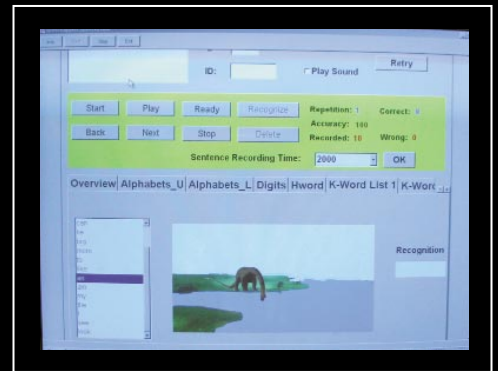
ID: Play Sound Retry

Start Play Ready Recognize Repetition: 1 Correct: 0
Accuracy: 100
Back Next Stop Delete Recorded: 10 Wrong: 0

Sentence Recording Time: 2000 OK

Overview Alphabets_U Alphabets_L Digits Hword K-Word List 1 K-Word

Recognition